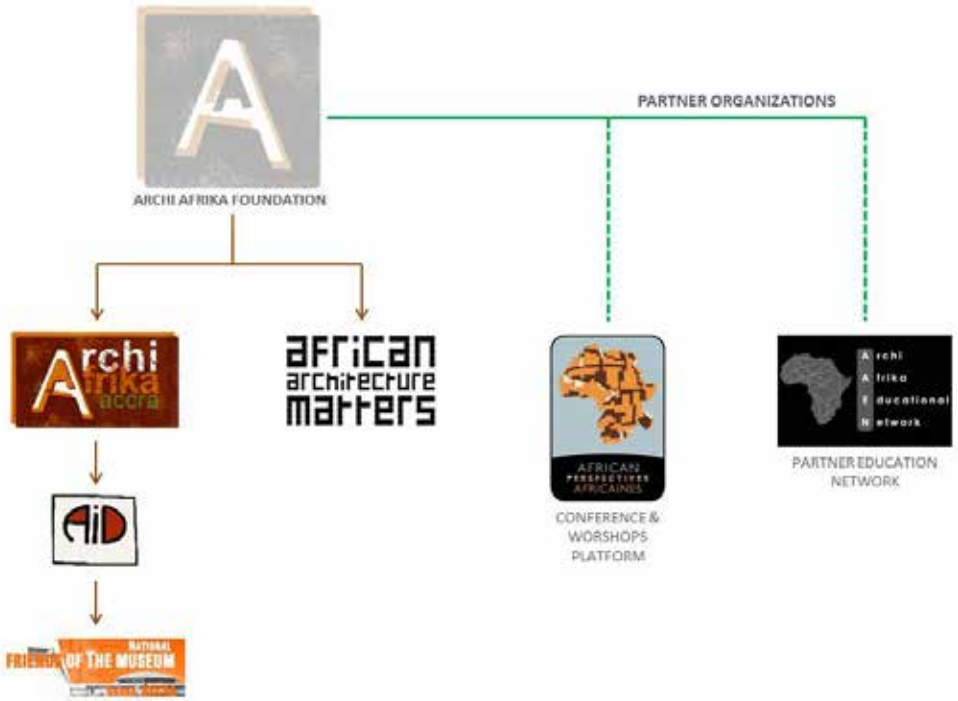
A

ARCHI AFRIKA FOUNDATION

PARTNER ORGANIZATIONS

Archi Afrika accra

AFRICAN ARCHITECTURE MATTERS

AFRICAN PERSPECTIVES AFRICAINES

CONFERENCE & WORSHOPS PLATFORM

A rchi
A frika
E ducational
N etwork

PARTNER EDUCATION NETWORK

AiD

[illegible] NATIONAL FRIENDS OF THE MUSEUM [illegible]